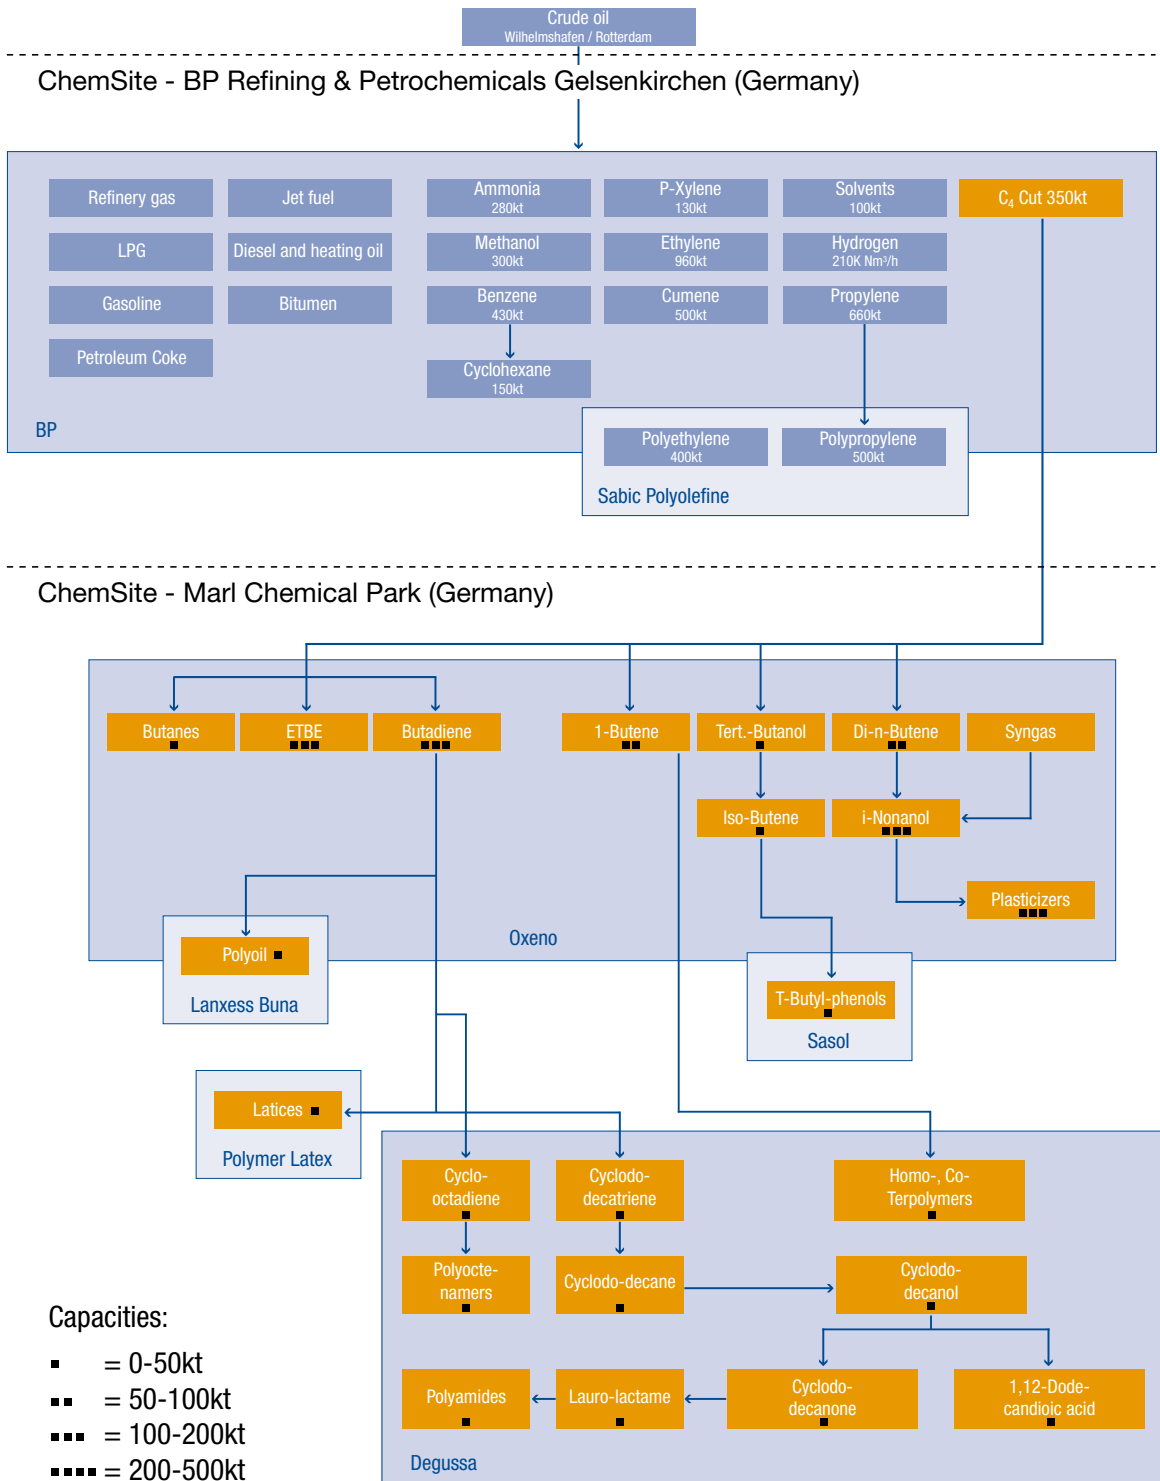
Crude oil
Wilhelmshafen / Rotterdam

ChemSite - BP Refining & Petrochemicals Gelsenkirchen (Germany)

Refinery gas
Jet fuel
Ammonia 280kt
P-Xylene 130kt
Solvents 100kt
$C_4$ Cut 350kt
LPG
Diesel and heating oil
Methanol 300kt
Ethylene 960kt
Hydrogen 210K Nm³/h
Gasoline
Bitumen
Benzene 430kt
Cumene 500kt
Propylene 660kt
Petroleum Coke
Cyclohexane 150kt
BP
Polyethylene 400kt
Polypropylene 500kt
Sabic Polyolefine

ChemSite - Marl Chemical Park (Germany)

Butanes ▪
ETBE ▪▪▪
Butadiene ▪▪▪
1-Butene ▪▪
Tert.-Butanol ▪
Di-n-Butene ▪▪
Syngas
Iso-Butene ▪
i-Nonanol ▪▪▪
Plasticizers ▪▪▪
Polyoil ▪
Lanxess Buna
Oxeno
T-Butyl-phenols ▪
Sasol
Latices ▪
Polymer Latex
Cyclo-octadiene ▪
Cyclodo-decatriene ▪
Homo-, Co-Terpolymers ▪
Polyocte-namers ▪
Cyclodo-decane ▪
Cyclodo-decanol ▪
Polyamides ▪
Lauro-lactame ▪
Cyclodo-decanone ▪
1,12-Dode-candioic acid ▪
Degussa

Capacities:
▪ = 0-50kt
▪▪ = 50-100kt
▪▪▪ = 100-200kt
▪▪▪▪ = 200-500kt